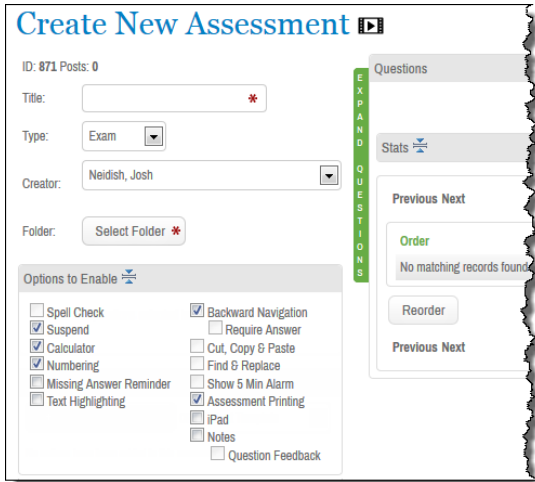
Create New Assessment

ID: 871 Posts: 0

Title: *

Type: Exam

Creator: Neidish, Josh

Folder: Select Folder *

Options to Enable

Spell Check
Suspend
Calculator
Numbering
Missing Answer Reminder
Text Highlighting

Backward Navigation
Require Answer
Cut, Copy & Paste
Find & Replace
Show 5 Min Alarm
Assessment Printing
iPad
Notes
Question Feedback

EXPAND QUESTIONS

Questions

Stats

Previous Next

Order

No matching records found

Reorder

Previous Next